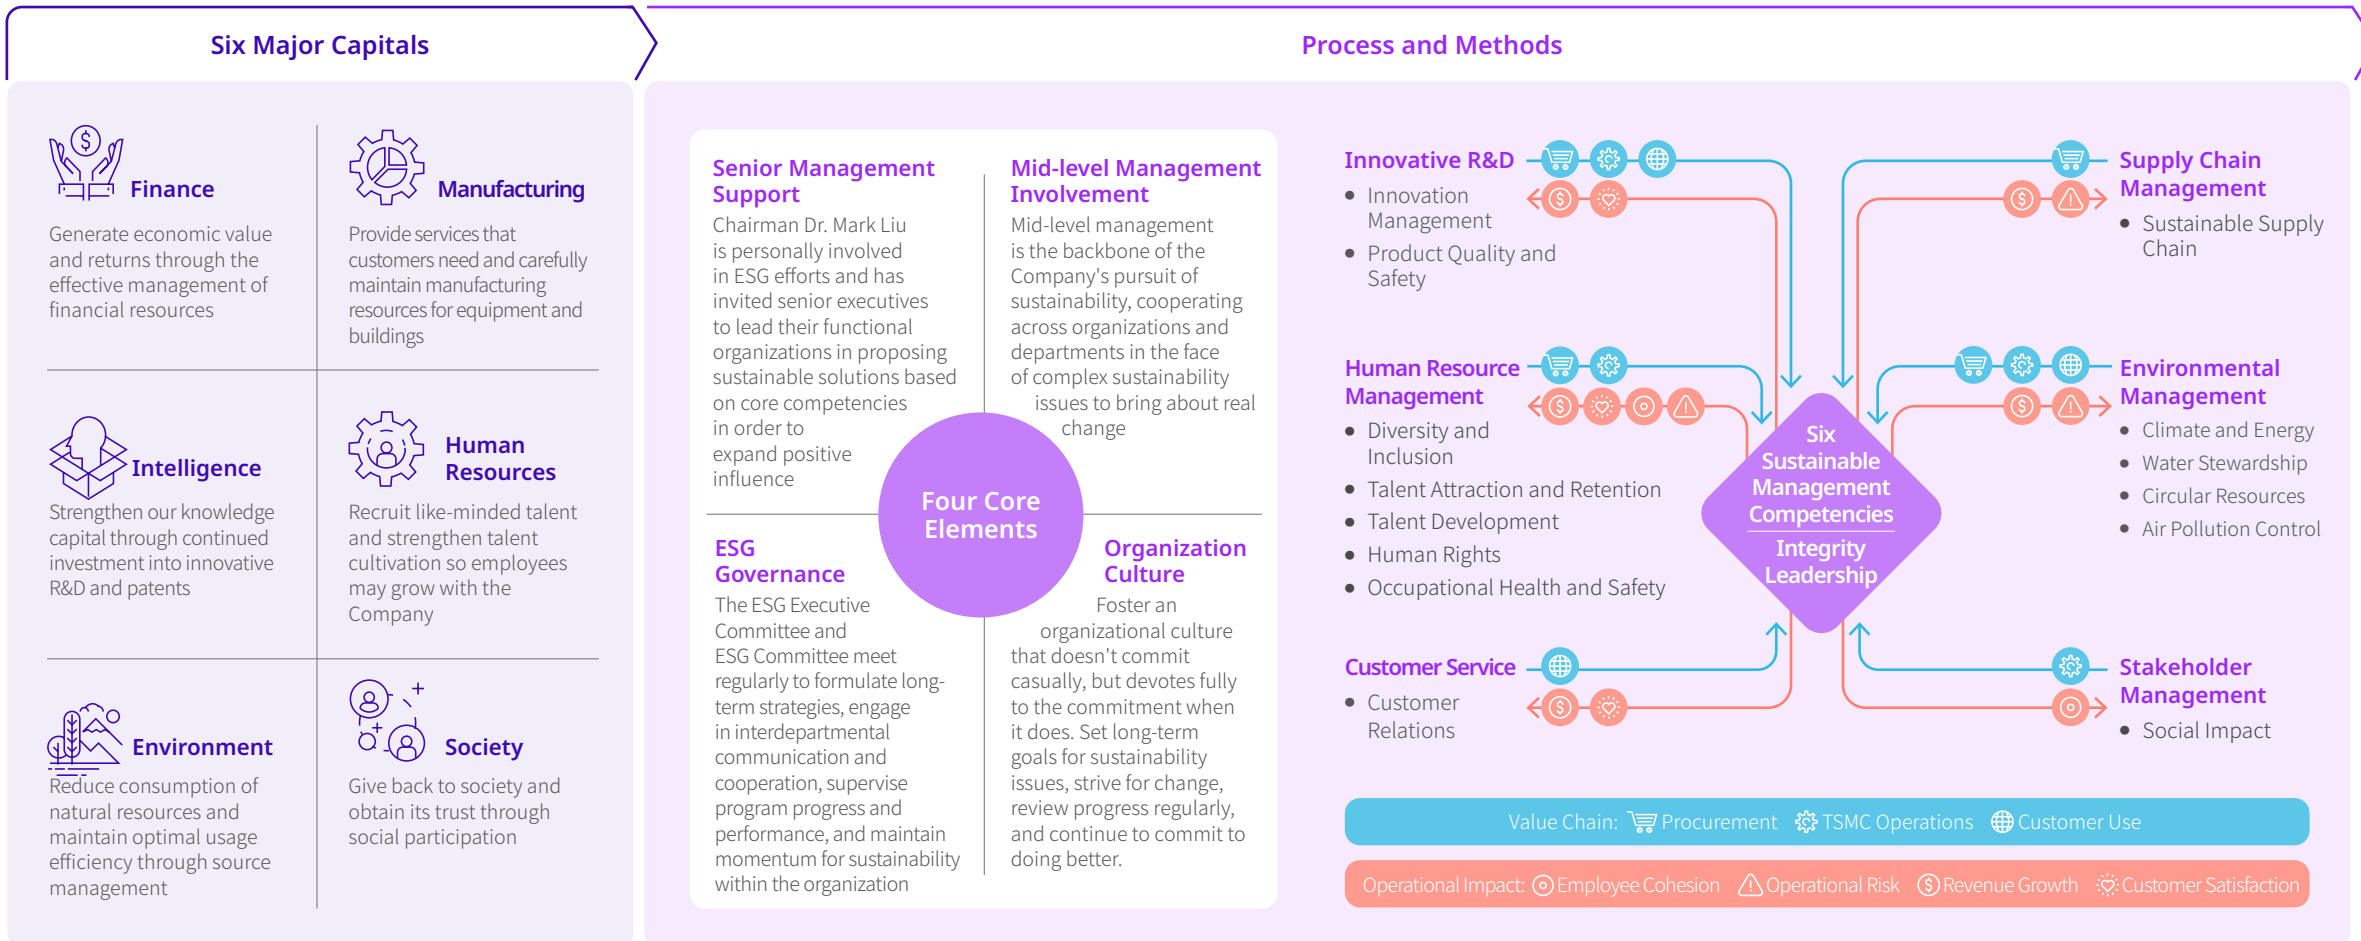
Six Major Capitals

Process and Methods

Finance
Generate economic value and returns through the effective management of financial resources

Manufacturing
Provide services that customers need and carefully maintain manufacturing resources for equipment and buildings

Intelligence
Strengthen our knowledge capital through continued investment into innovative R&D and patents

Human Resources
Recruit like-minded talent and strengthen talent cultivation so employees may grow with the Company

Environment
Reduce consumption of natural resources and maintain optimal usage efficiency through source management

Society
Give back to society and obtain its trust through social participation

Senior Management Support
Chairman Dr. Mark Liu is personally involved in ESG efforts and has invited senior executives to lead their functional organizations in proposing sustainable solutions based on core competences in order to expand positive influence

Mid-level Management Involvement
Mid-level management is the backbone of the Company's pursuit of sustainability, cooperating across organizations and departments in the face of complex sustainability issues to bring about real change

Four Core Elements

ESG Governance
The ESG Executive Committee and ESG Committee meet regularly to formulate long-term strategies, engage in interdepartmental communication and cooperation, supervise program progress and performance, and maintain momentum for sustainability within the organization

Organization Culture
Foster an organizational culture that doesn't commit casually, but devotes fully to the commitment when it does. Set long-term goals for sustainability issues, strive for change, review progress regularly, and continue to commit to doing better.

Innovative R&D
• Innovation Management
• Product Quality and Safety

Human Resource Management
• Diversity and Inclusion
• Talent Attraction and Retention
• Talent Development
• Human Rights
• Occupational Health and Safety

Customer Service
• Customer Relations

Six Sustainable Management Competencies
Integrity Leadership

Supply Chain Management
• Sustainable Supply Chain

Environmental Management
• Climate and Energy
• Water Stewardship
• Circular Resources
• Air Pollution Control

Stakeholder Management
• Social Impact

Value Chain: Procurement TSMC Operations Customer Use

Operational Impact: Employee Cohesion Operational Risk Revenue Growth Customer Satisfaction